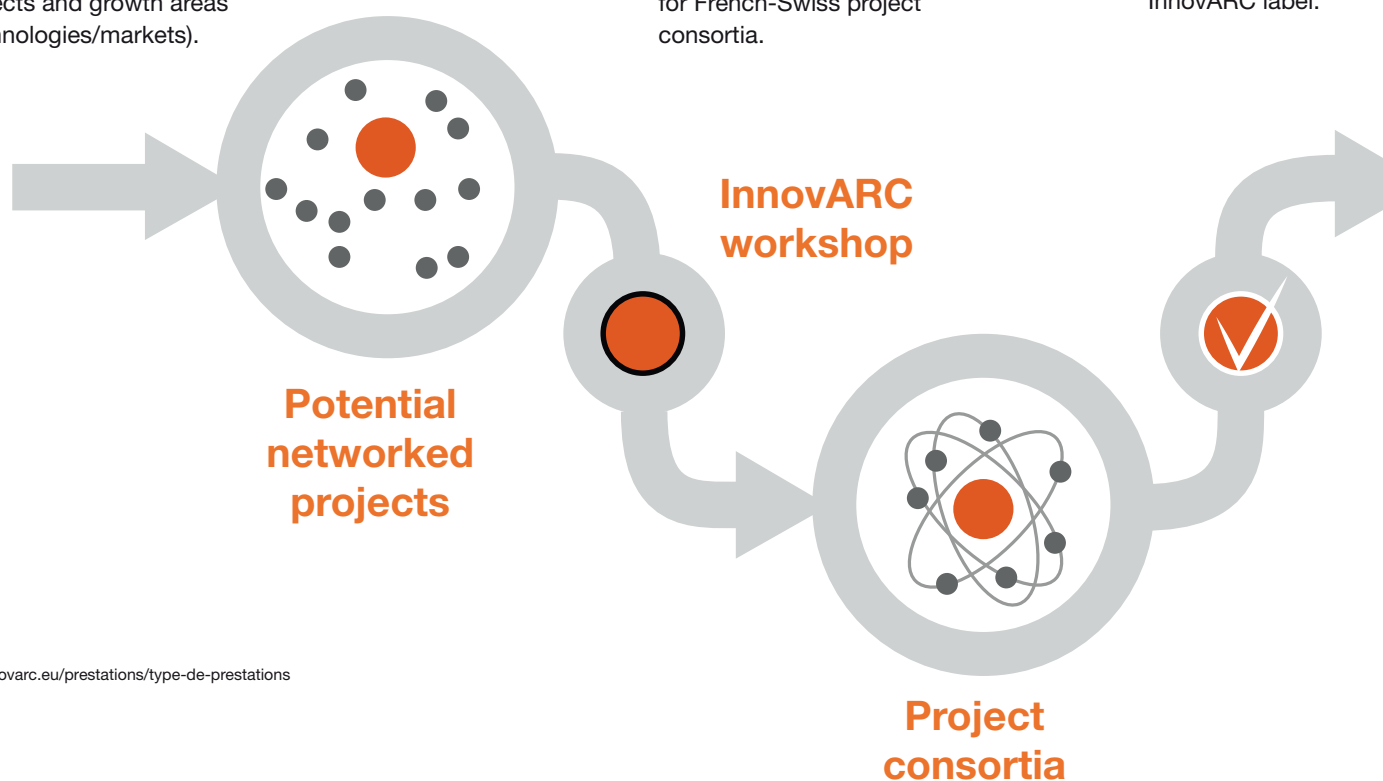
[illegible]ects and growth areas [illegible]nologies/markets).

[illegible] for French-Swiss project consortia.

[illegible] InnovARC label.

InnovARC workshop

Potential networked projects

Project consortia

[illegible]ovarc.eu/prestations/type-de-prestations